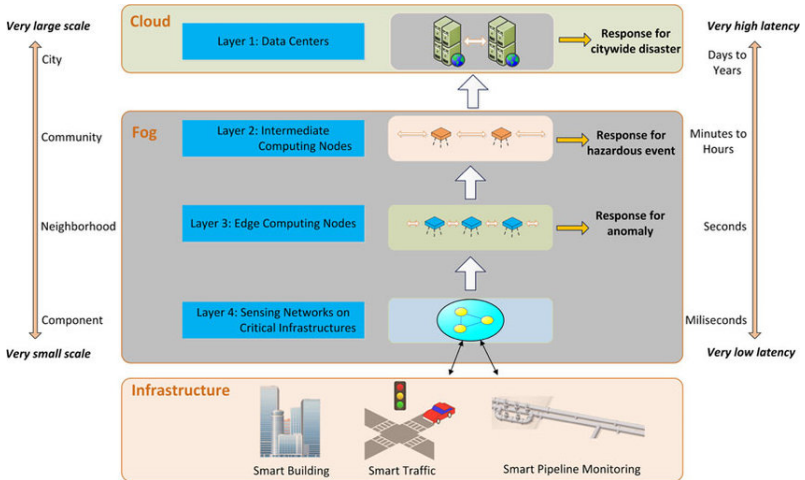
Very large scale

Cloud

Very high latency

City

Layer 1: Data Centers

Response for citywide disaster

Days to Years

Community

Fog

Layer 2: Intermediate Computing Nodes

Response for hazardous event

Minutes to Hours

Neighborhood

Layer 3: Edge Computing Nodes

Response for anomaly

Seconds

Component

Layer 4: Sensing Networks on Critical Infrastructures

Miliseconds

Very small scale

Very low latency

Infrastructure

Smart Building

Smart Traffic

Smart Pipeline Monitoring